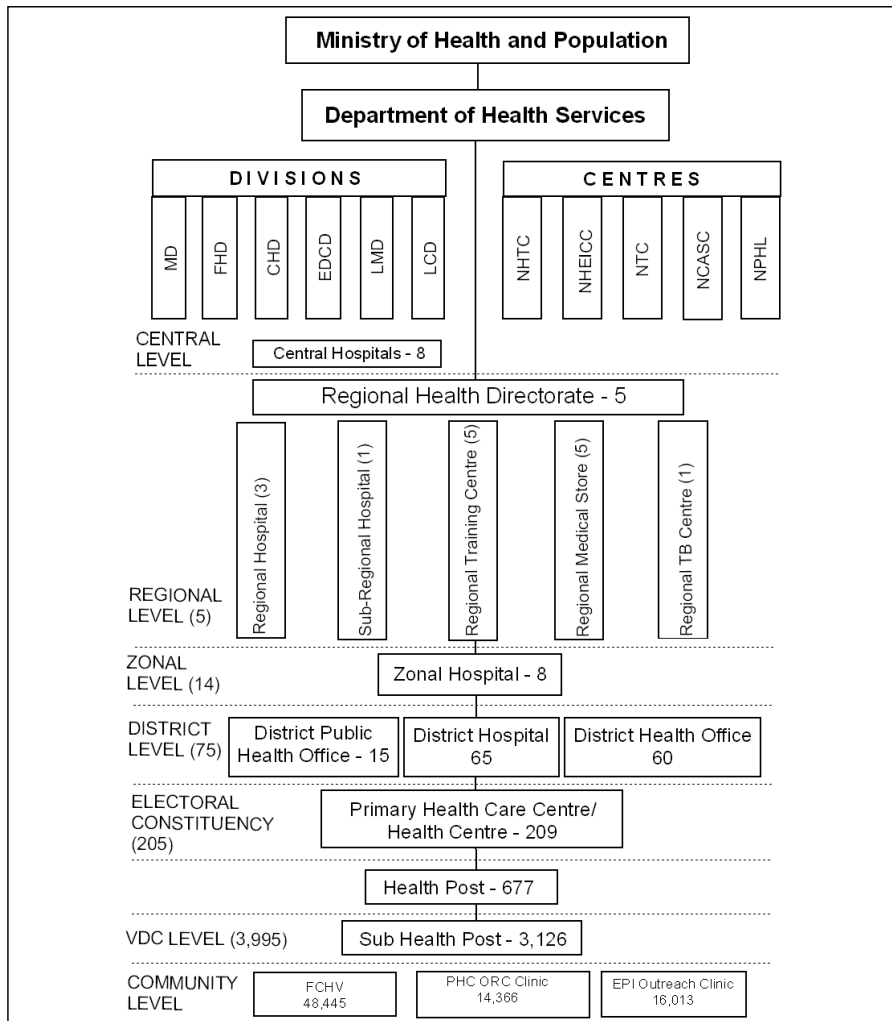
Ministry of Health and Population

Department of Health Services

DIVISIONS

MD

FHD

CHD

EDCD

LMD

LCD

CENTRES

NHTC

NHEICC

NTC

NCASC

NPHL

CENTRAL LEVEL

Central Hospitals - 8

Regional Health Directorate - 5

Regional Hospital (3)

Sub-Regional Hospital (1)

Regional Training Centre (5)

Regional Medical Store (5)

Regional TB Centre (1)

REGIONAL LEVEL (5)

ZONAL LEVEL (14)

Zonal Hospital - 8

DISTRICT LEVEL (75)

District Public Health Office - 15

District Hospital 65

District Health Office 60

ELECTORAL CONSTITUENCY (205)

Primary Health Care Centre/ Health Centre - 209

Health Post - 677

VDC LEVEL (3,995)

Sub Health Post - 3,126

COMMUNITY LEVEL

FCHV 48,445

PHC ORC Clinic 14,366

EPI Outreach Clinic 16,013